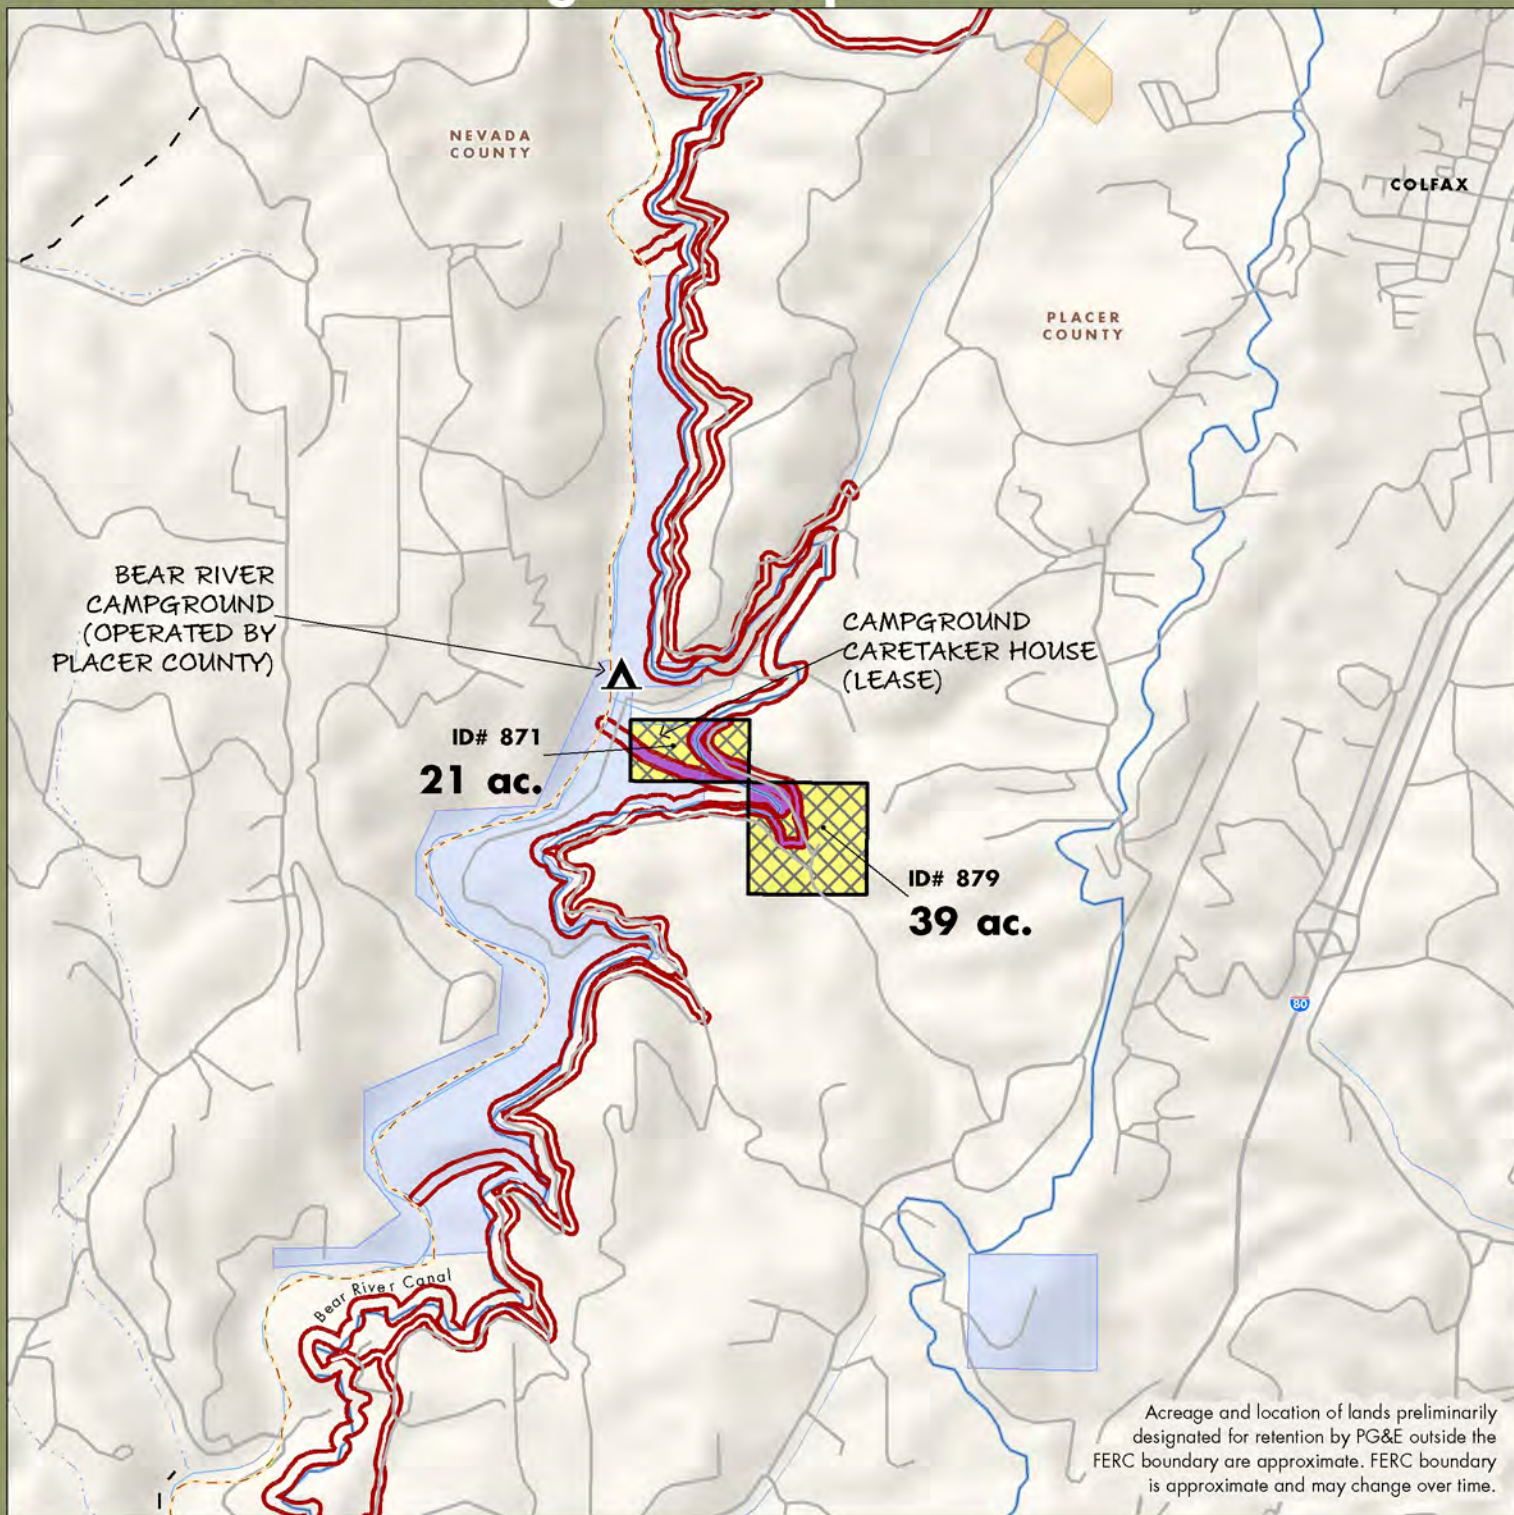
NEVADA COUNTY

COLFAX

PLACER COUNTY

BEAR RIVER CAMPGROUND (OPERATED BY PLACER COUNTY)

CAMPGROUND CARETAKER HOUSE (LEASE)

ID# 871
21 ac.

ID# 879
39 ac.

80

Bear River Canal

Acreage and location of lands preliminarily designated for retention by PG&E outside the FERC boundary are approximate. FERC boundary is approximate and may change over time.